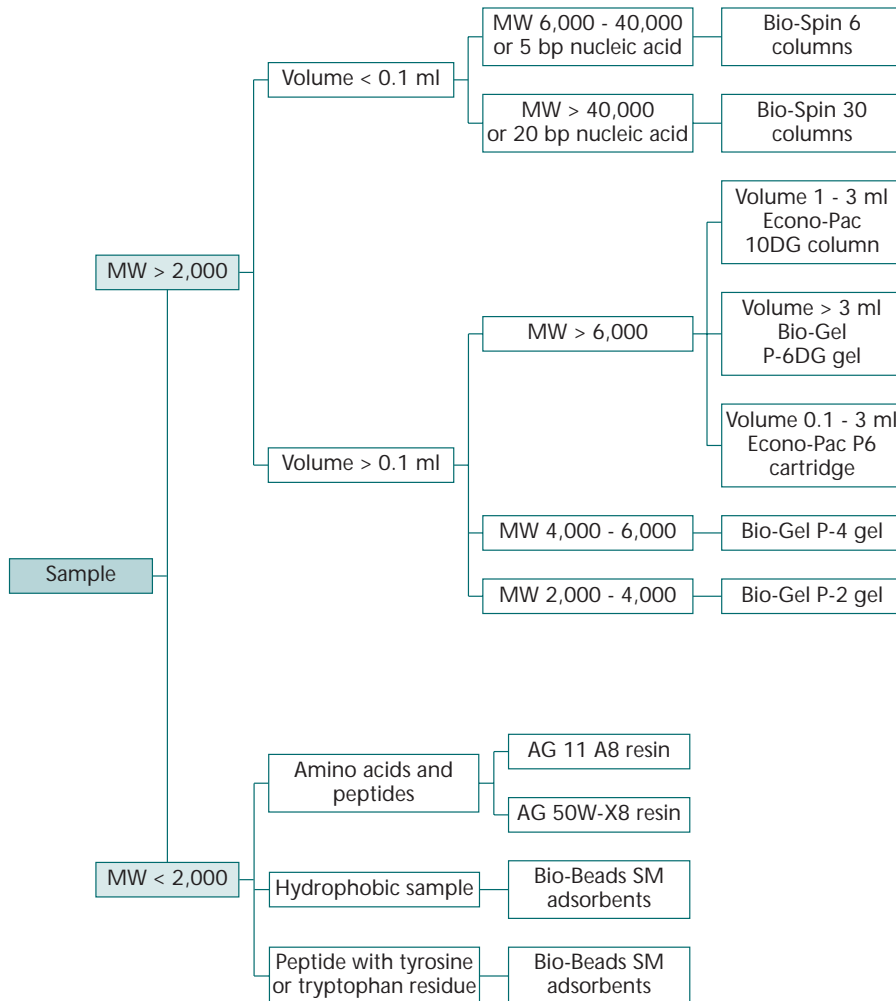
Sample

MW > 2,000

Volume < 0.1 ml

MW 6,000 - 40,000 or 5 bp nucleic acid

Bio-Spin 6 columns

MW > 40,000 or 20 bp nucleic acid

Bio-Spin 30 columns

Volume > 0.1 ml

MW > 6,000

Volume 1 - 3 ml Econo-Pac 10DG column

Volume > 3 ml Bio-Gel P-6DG gel

Volume 0.1 - 3 ml Econo-Pac P6 cartridge

MW 4,000 - 6,000

Bio-Gel P-4 gel

MW 2,000 - 4,000

Bio-Gel P-2 gel

MW < 2,000

Amino acids and peptides

AG 11 A8 resin

AG 50W-X8 resin

Hydrophobic sample

Bio-Beads SM adsorbents

Peptide with tyrosine or tryptophan residue

Bio-Beads SM adsorbents